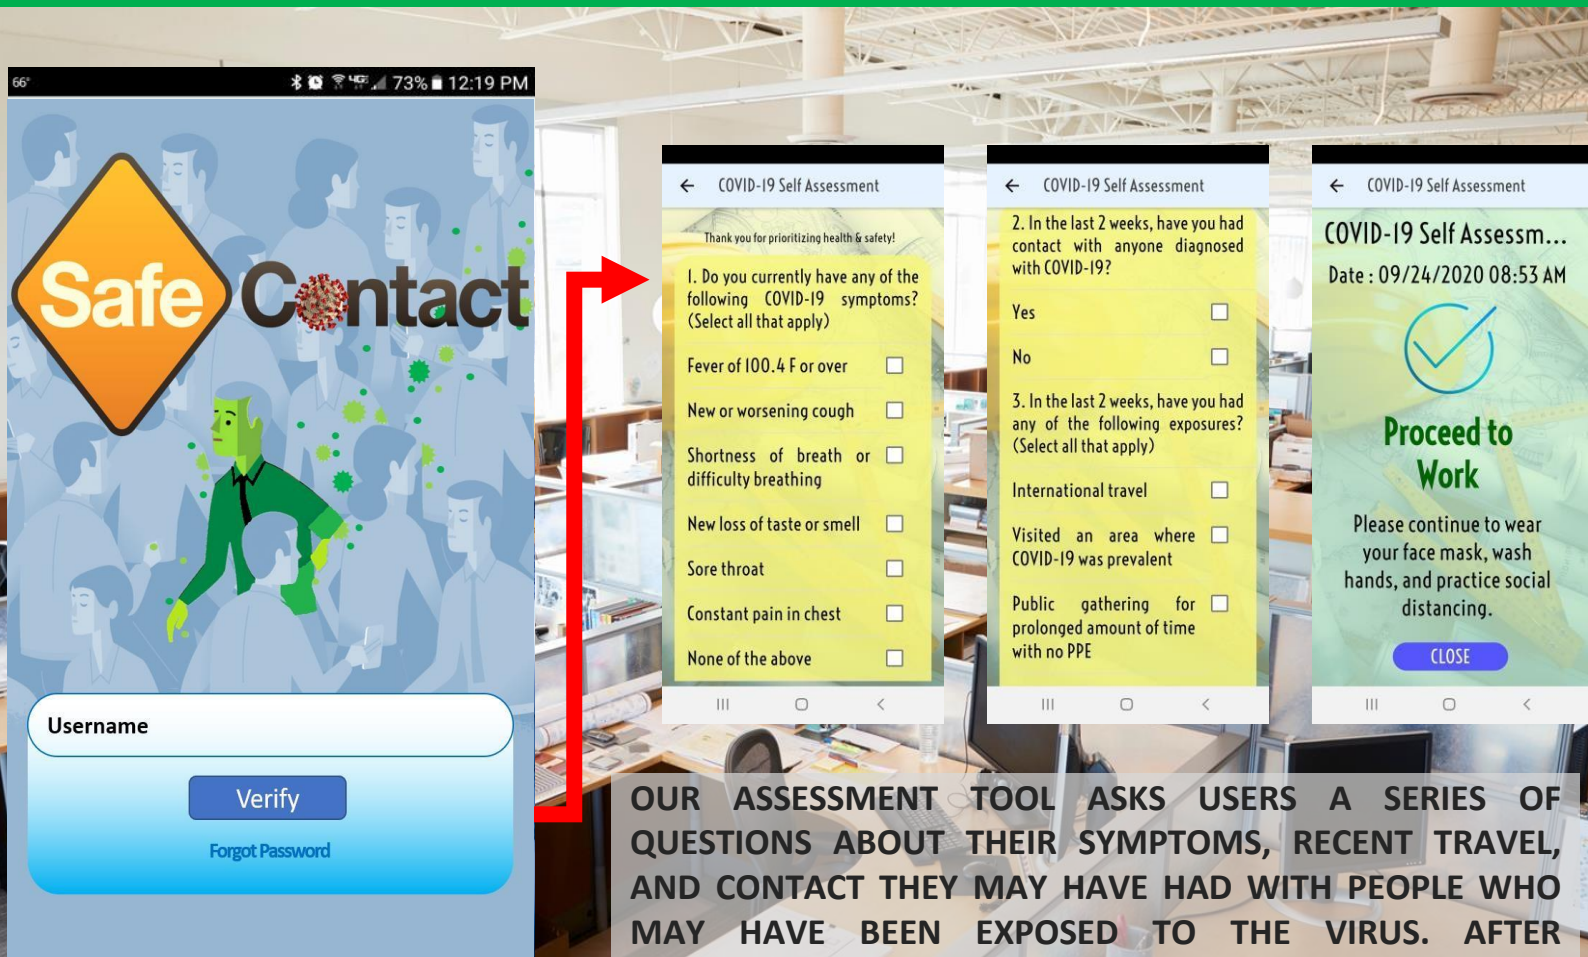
66° 73% 12:19 PM

Safe Contact

Username

Verify

Forgot Password

COVID-19 Self Assessment

Thank you for prioritizing health & safety!

1. Do you currently have any of the following COVID-19 symptoms? (Select all that apply)

Fever of 100.4 F or over

New or worsening cough

Shortness of breath or difficulty breathing

New loss of taste or smell

Sore throat

Constant pain in chest

None of the above

COVID-19 Self Assessment

2. In the last 2 weeks, have you had contact with anyone diagnosed with COVID-19?

Yes

No

3. In the last 2 weeks, have you had any of the following exposures? (Select all that apply)

International travel

Visited an area where COVID-19 was prevalent

Public gathering for prolonged amount of time with no PPE

COVID-19 Self Assessment

COVID-19 Self Assessm...

Date : 09/24/2020 08:53 AM

Proceed to Work

Please continue to wear your face mask, wash hands, and practice social distancing.

CLOSE

OUR ASSESSMENT TOOL ASKS USERS A SERIES OF QUESTIONS ABOUT THEIR SYMPTOMS, RECENT TRAVEL, AND CONTACT THEY MAY HAVE HAD WITH PEOPLE WHO MAY HAVE BEEN EXPOSED TO THE VIRUS. AFTER